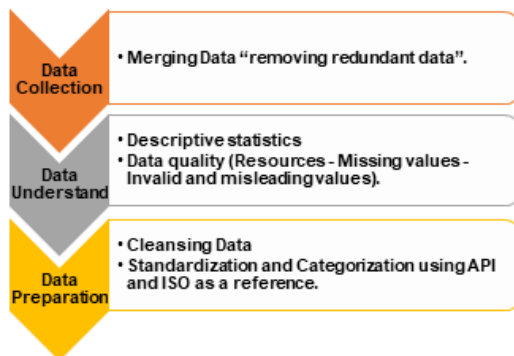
Data Collection

• Merging Data "removing redundant data".

Data Understand

• Descriptive statistics
• Data quality (Resources - Missing values - Invalid and misleading values).

Data Preparation

• Cleansing Data
• Standardization and Categorization using API and ISO as a reference.